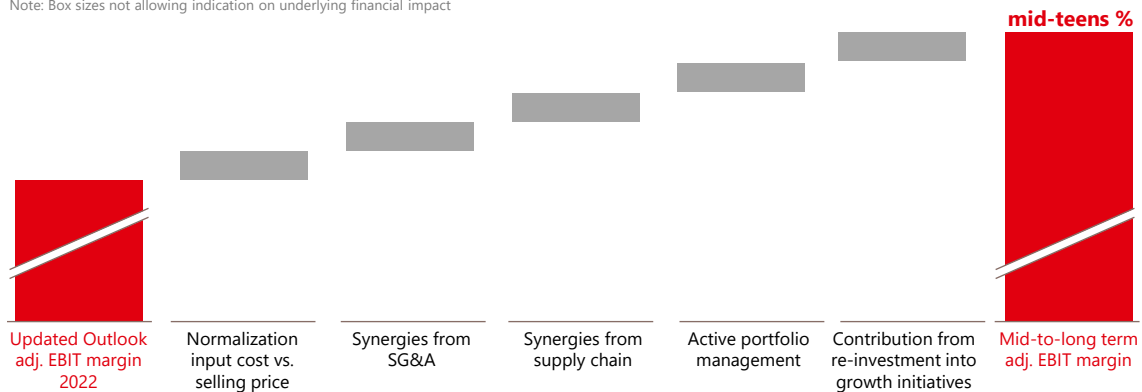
Note: Box sizes not allowing indication on underlying financial impact

mid-teens %

Updated Outlook adj. EBIT margin 2022

Normalization input cost vs. selling price

Synergies from SG&A

Synergies from supply chain

Active portfolio management

Contribution from re-investment into growth initiatives

Mid-to-long term adj. EBIT margin